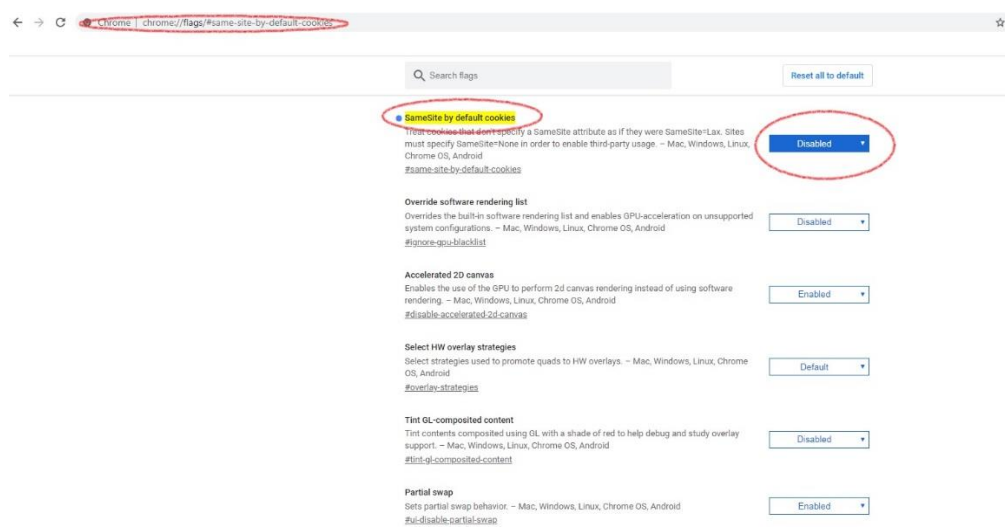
Chrome | chrome://flags/#same-site-by-default-cookies

Search flags

Reset all to default

SameSite by default cookies
Treat cookies that don't specify a SameSite attribute as if they were SameSite=Lax. Sites must specify SameSite=None in order to enable third-party usage. – Mac, Windows, Linux, Chrome OS, Android
#same-site-by-default-cookies

Disabled

Override software rendering list
Overrides the built-in software rendering list and enables GPU-acceleration on unsupported system configurations. – Mac, Windows, Linux, Chrome OS, Android
#ignore-gpu-blacklist

Disabled

Accelerated 2D canvas
Enables the use of the GPU to perform 2d canvas rendering instead of using software rendering. – Mac, Windows, Linux, Chrome OS, Android
#disable-accelerated-2d-canvas

Enabled

Select HW overlay strategies
Select strategies used to promote quads to HW overlays. – Mac, Windows, Linux, Chrome OS, Android
#overlay-strategies

Default

Tint GL-composited content
Tint contents composited using GL with a shade of red to help debug and study overlay support. – Mac, Windows, Linux, Chrome OS, Android
#tint-gl-composited-content

Disabled

Partial swap
Sets partial swap behavior. – Mac, Windows, Linux, Chrome OS, Android
#ui-disable-partial-swap

Enabled